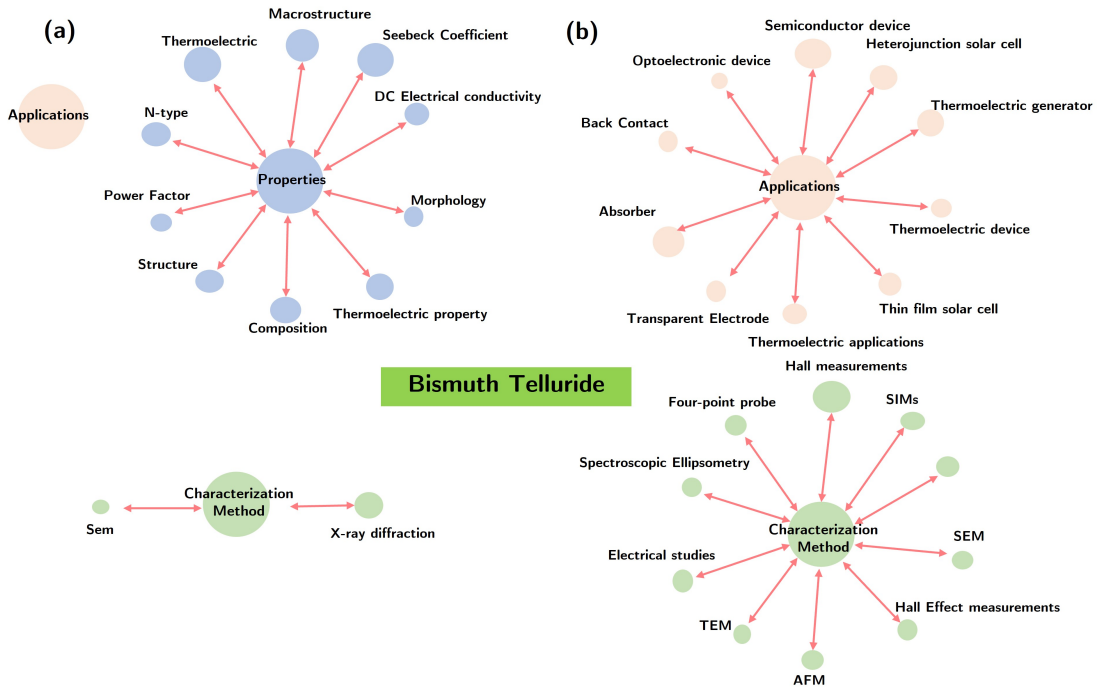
(a)

Applications

Macrostructure

Thermoelectric

Seebeck Coefficient

N-type

DC Electrical conductivity

Properties

Power Factor

Morphology

Structure

Composition

Thermoelectric property

(b)

Semiconductor device

Optoelectronic device

Heterojunction solar cell

Thermoelectric generator

Back Contact

Applications

Absorber

Thermoelectric device

Transparent Electrode

Thin film solar cell

Thermoelectric applications

Bismuth Telluride

Hall measurements

Four-point probe

SIMs

Spectroscopic Ellipsometry

Characterization Method

Sem

X-ray diffraction

Characterization Method

SEM

Electrical studies

Hall Effect measurements

TEM

AFM